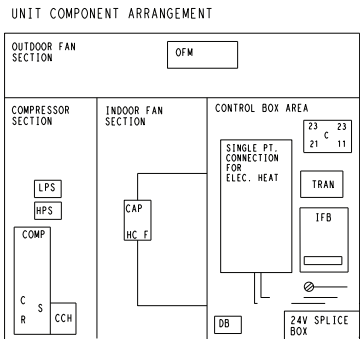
UNIT COMPONENT ARRANGEMENT

OUTDOOR FAN SECTION

OFM

COMPRESSOR SECTION

LPS

HPS

COMP

C
S
R

CCH

INDOOR FAN SECTION

CAP

HC F

CONTROL BOX AREA

23 C 23
21 11

SINGLE PT. CONNECTION FOR ELEC. HEAT

TRAN

IFB

DB

24V SPLICE BOX